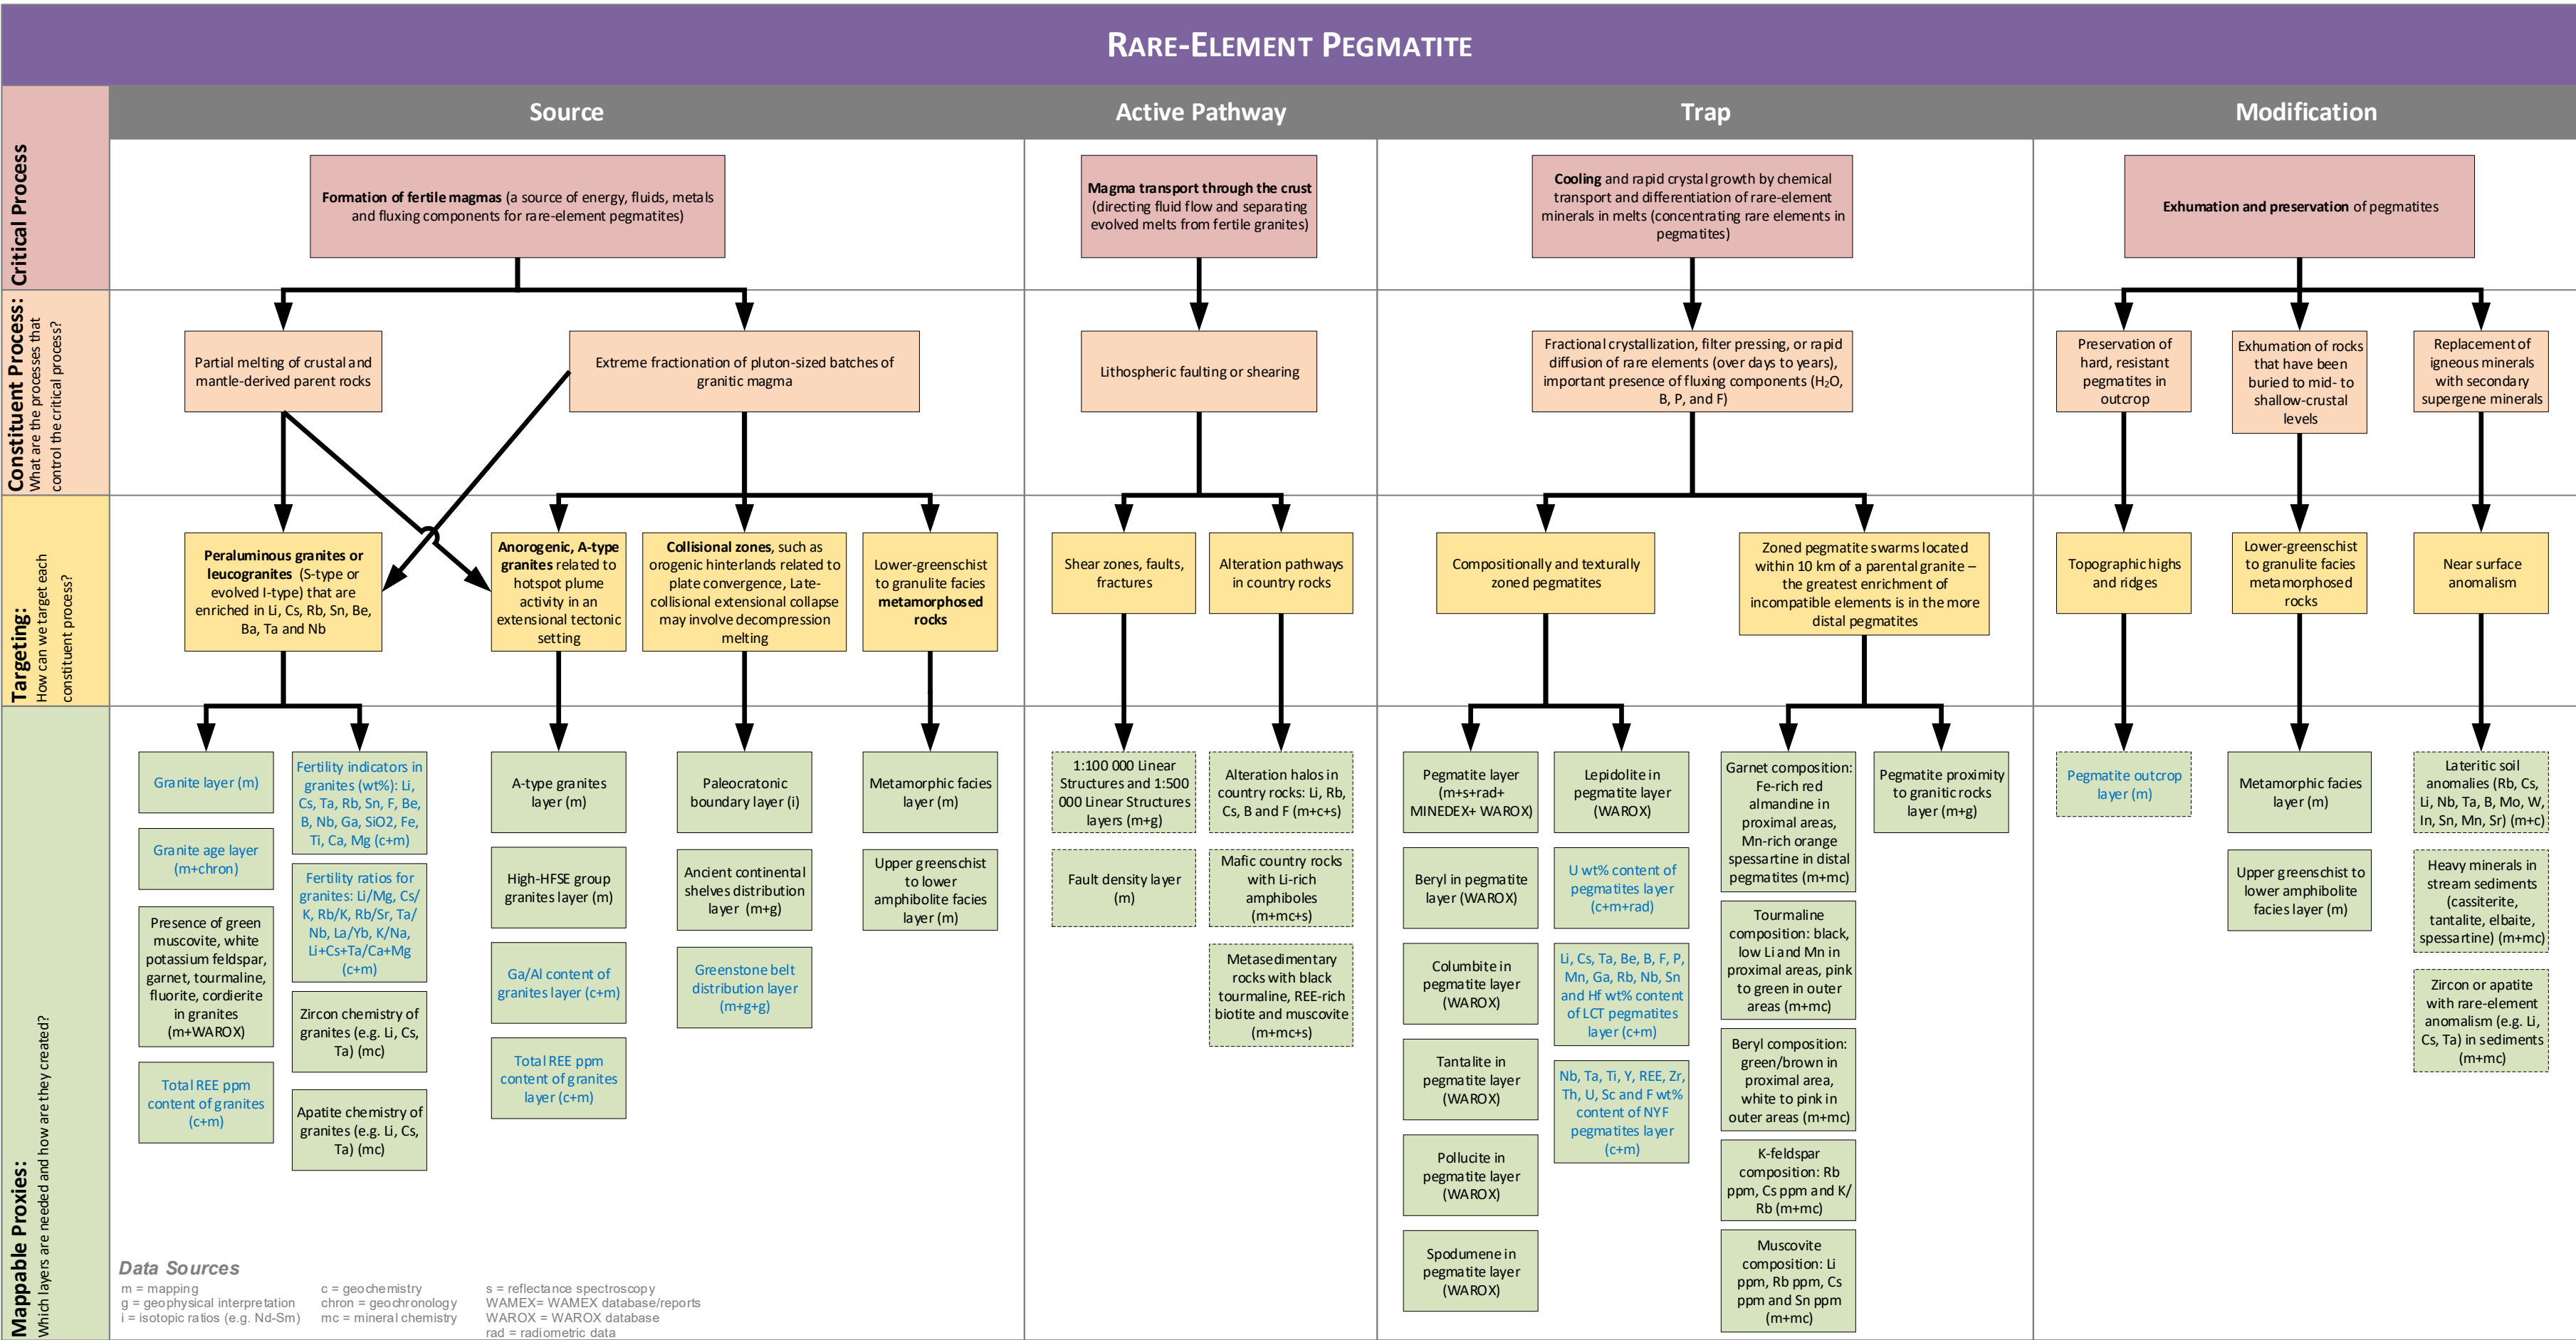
RARE-ELEMENT PEGMATITE

Source | Active Pathway | Trap | Modification

Critical Process

Formation of fertile magmas (a source of energy, fluids, metals and fluxing components for rare-element pegmatites)

Magma transport through the crust (directing fluid flow and separating evolved melts from fertile granites)

Cooling and rapid crystal growth by chemical transport and differentiation of rare-element minerals in melts (concentrating rare elements in pegmatites)

Exhumation and preservation of pegmatites

Constituent Process: What are the processes that control the critical process?

Partial melting of crustal and mantle-derived parent rocks

Extreme fractionation of pluton-sized batches of granitic magma

Lithospheric faulting or shearing

Fractional crystallization, filter pressing, or rapid diffusion of rare elements (over days to years), important presence of fluxing components ($H_2O$, B, P, and F)

Preservation of hard, resistant pegmatites in outcrop

Exhumation of rocks that have been buried to mid- to shallow-crustal levels

Replacement of igneous minerals with secondary supergene minerals

Targeting: How can we target each constituent process?

Peraluminous granites or leucogranites (S-type or evolved I-type) that are enriched in Li, Cs, Rb, Sn, Be, Ba, Ta and Nb

Anorogenic, A-type granites related to hotspot plume activity in an extensional tectonic setting

Collisional zones, such as orogenic hinterlands related to plate convergence, Late-collisional extensional collapse may involve decompression melting

Lower-greenschist to granulite facies metamorphosed rocks

Shear zones, faults, fractures

Alteration pathways in country rocks

Compositionally and texturally zoned pegmatites

Zoned pegmatite swarms located within 10 km of a parental granite – the greatest enrichment of incompatible elements is in the more distal pegmatites

Topographic highs and ridges

Lower-greenschist to granulite facies metamorphosed rocks

Near surface anomalism

Mappable Proxies: Which layers are needed and how are they created?

Granite layer (m)

Granite age layer (m+chron)

Presence of green muscovite, white potassium feldspar, garnet, tourmaline, fluorite, cordierite in granites (m+WAROX)

Total REE ppm content of granites (c+m)

Fertility indicators in granites (wt%): Li, Cs, Ta, Rb, Sn, F, Be, B, Nb, Ga, SiO2, Fe, Ti, Ca, Mg (c+m)

Fertility ratios for granites: Li/Mg, Cs/K, Rb/K, Rb/Sr, Ta/Nb, La/Yb, K/Na, Li+Cs+Ta/Ca+Mg (c+m)

Zircon chemistry of granites (e.g. Li, Cs, Ta) (mc)

Apatite chemistry of granites (e.g. Li, Cs, Ta) (mc)

A-type granites layer (m)

High-HFSE group granites layer (m)

Ga/Al content of granites layer (c+m)

Total REE ppm content of granites layer (c+m)

Paleocratonic boundary layer (i)

Ancient continental shelves distribution layer (m+g)

Greenstone belt distribution layer (m+g+g)

Metamorphic facies layer (m)

Upper greenschist to lower amphibolite facies layer (m)

1:100 000 Linear Structures and 1:500 000 Linear Structures layers (m+g)

Fault density layer (m)

Alteration halos in country rocks: Li, Rb, Cs, B and F (m+c+s)

Mafic country rocks with Li-rich amphiboles (m+mc+s)

Metasedimentary rocks with black tourmaline, REE-rich biotite and muscovite (m+mc+s)

Pegmatite layer (m+s+rad+ MINEDEX+ WAROX)

Beryl in pegmatite layer (WAROX)

Columbite in pegmatite layer (WAROX)

Tantalite in pegmatite layer (WAROX)

Pollucite in pegmatite layer (WAROX)

Spodumene in pegmatite layer (WAROX)

Lepidolite in pegmatite layer (WAROX)

U wt% content of pegmatites layer (c+m+rad)

Li, Cs, Ta, Be, B, F, P, Mn, Ga, Rb, Nb, Sn and Hf wt% content of LCT pegmatites layer (c+m)

Nb, Ta, Ti, Y, REE, Zr, Th, U, Sc and F wt% content of NYF pegmatites layer (c+m)

Garnet composition: Fe-rich red almandine in proximal areas, Mn-rich orange spessartine in distal pegmatites (m+mc)

Tourmaline composition: black, low Li and Mn in proximal areas, pink to green in outer areas (m+mc)

Beryl composition: green/brown in proximal area, white to pink in outer areas (m+mc)

K-feldspar composition: Rb ppm, Cs ppm and K/Rb (m+mc)

Muscovite composition: Li ppm, Rb ppm, Cs ppm and Sn ppm (m+mc)

Pegmatite proximity to granitic rocks layer (m+g)

Pegmatite outcrop layer (m)

Metamorphic facies layer (m)

Upper greenschist to lower amphibolite facies layer (m)

Lateritic soil anomalies (Rb, Cs, Li, Nb, Ta, B, Mo, W, In, Sn, Mn, Sr) (m+c)

Heavy minerals in stream sediments (cassiterite, tantalite, elbaite, spessartine) (m+mc)

Zircon or apatite with rare-element anomalism (e.g. Li, Cs, Ta) in sediments (m+mc)

Data Sources
m = mapping
g = geophysical interpretation
i = isotopic ratios (e.g. Nd-Sm)
c = geochemistry
chron = geochronology
mc = mineral chemistry
s = reflectance spectroscopy
WAMEX= WAMEX database/reports
WAROX = WAROX database
rad = radiometric data